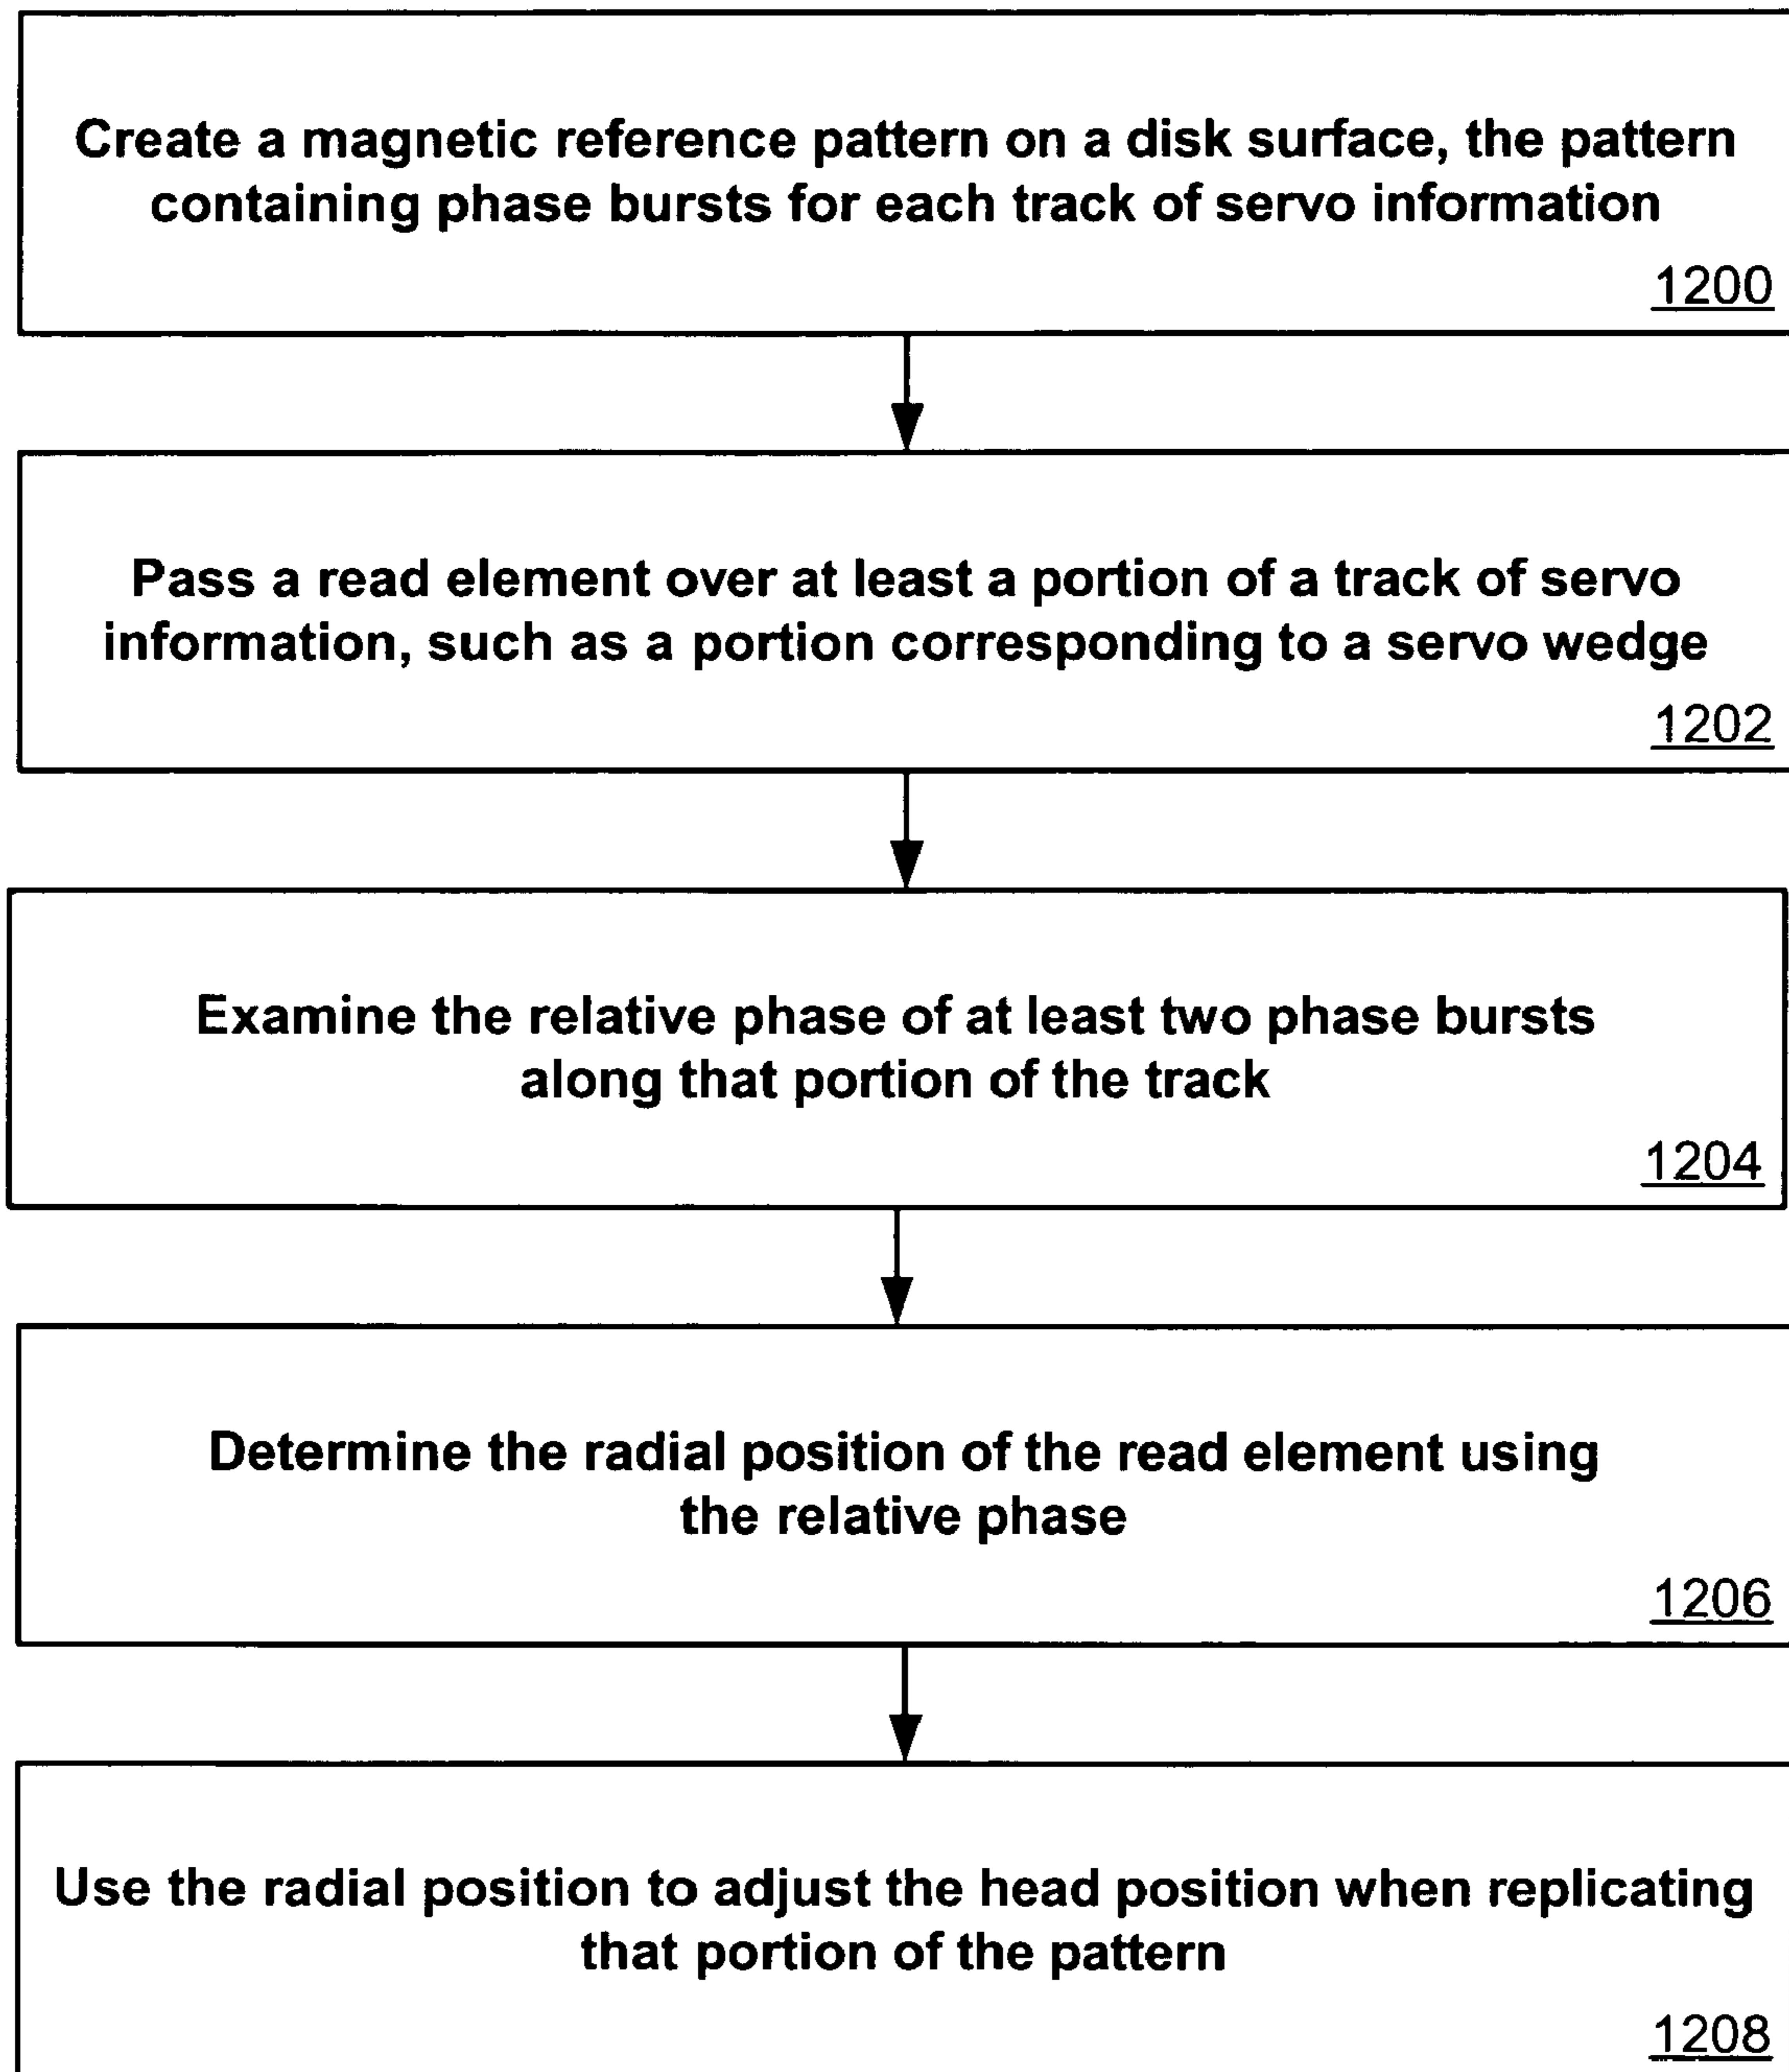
Create a magnetic reference pattern on a disk surface, the pattern containing phase bursts for each track of servo information

1200

Pass a read element over at least a portion of a track of servo information, such as a portion corresponding to a servo wedge

1202

Examine the relative phase of at least two phase bursts along that portion of the track

1204

Determine the radial position of the read element using the relative phase

1206

Use the radial position to adjust the head position when replicating that portion of the pattern

1208